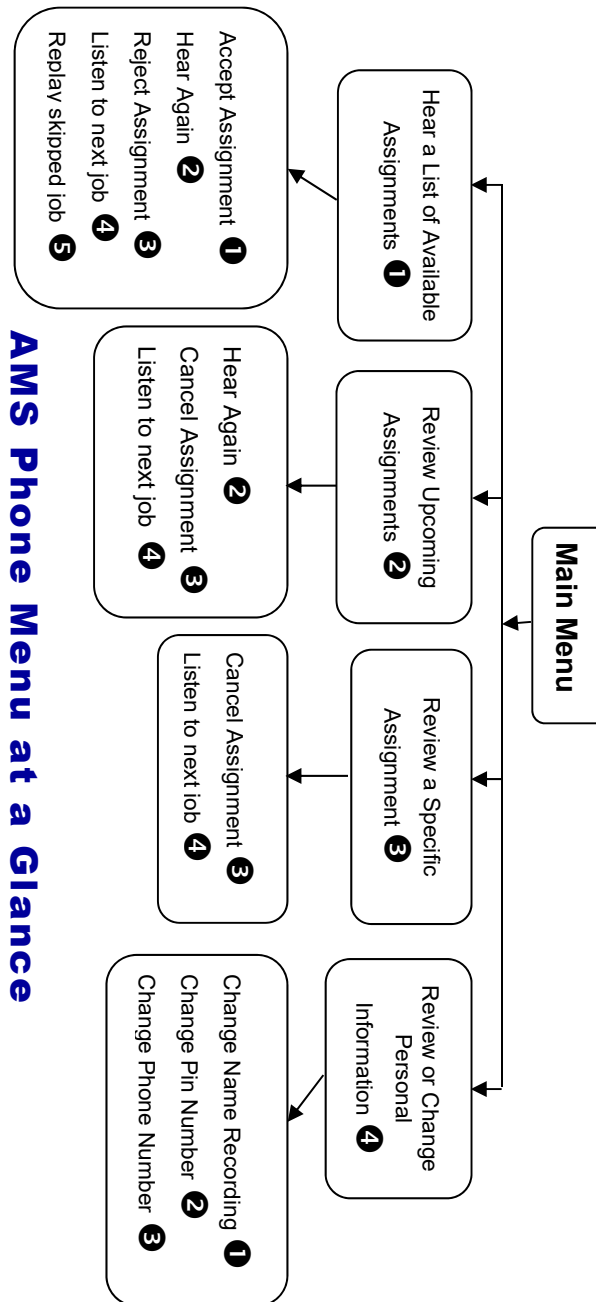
Main Menu

Hear a List of Available Assignments ❶

Accept Assignment ❶
Hear Again ❷
Reject Assignment ❸
Listen to next job ❹
Replay skipped job ❺

Review Upcoming Assignments ❷

Hear Again ❷
Cancel Assignment ❸
Listen to next job ❹

Review a Specific Assignment ❸

Cancel Assignment ❸
Listen to next job ❹

Review or Change Personal Information ❹

Change Name Recording ❶
Change Pin Number ❷
Change Phone Number ❸

AMS Phone Menu at a Glance